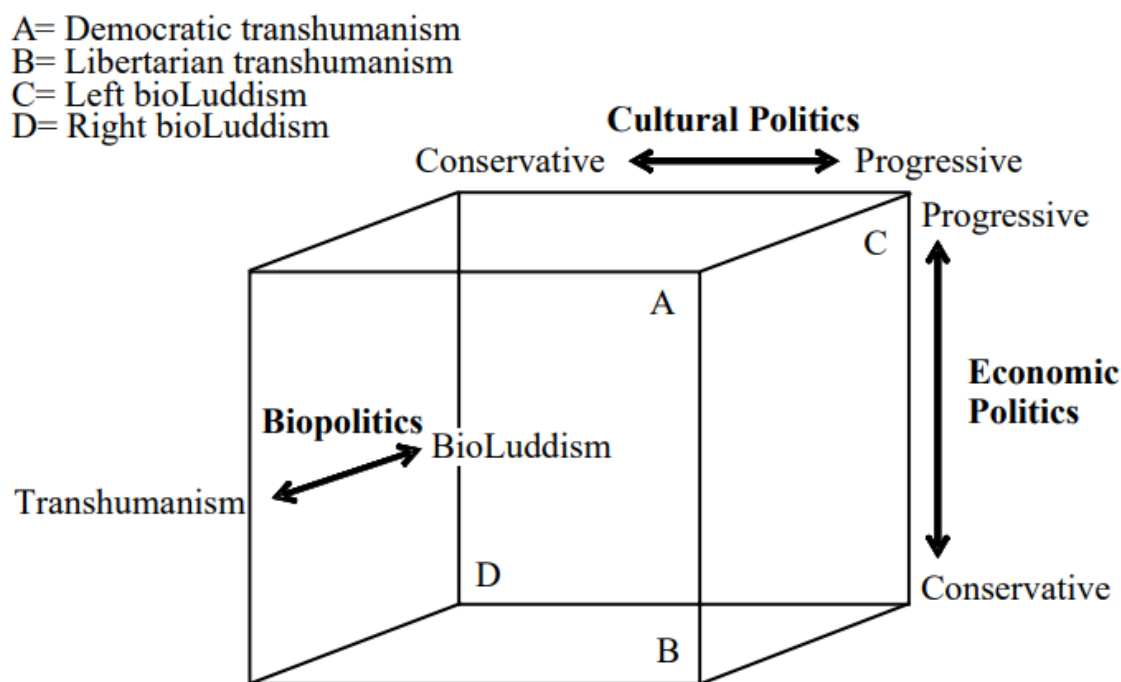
A= Democratic transhumanism
B= Libertarian transhumanism
C= Left bioLuddism
D= Right bioLuddism

Cultural Politics

Conservative Progressive

Progressive

C

A

Economic Politics

Biopolitics

BioLuddism

Transhumanism

D

Conservative

B